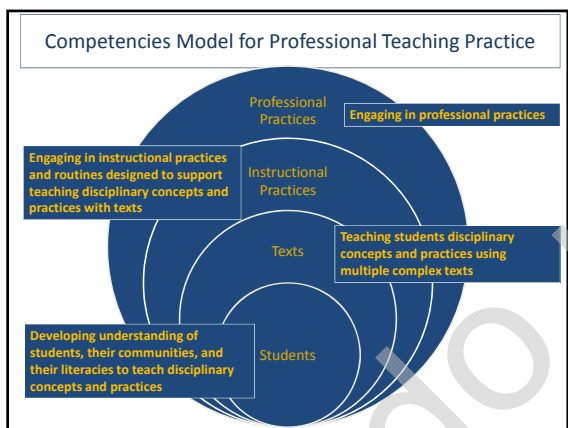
Competencies Model for Professional Teaching Practice

Professional Practices

Engaging in professional practices

Engaging in instructional practices and routines designed to support teaching disciplinary concepts and practices with texts

Instructional Practices

Texts

Teaching students disciplinary concepts and practices using multiple complex texts

Developing understanding of students, their communities, and their literacies to teach disciplinary concepts and practices

Students